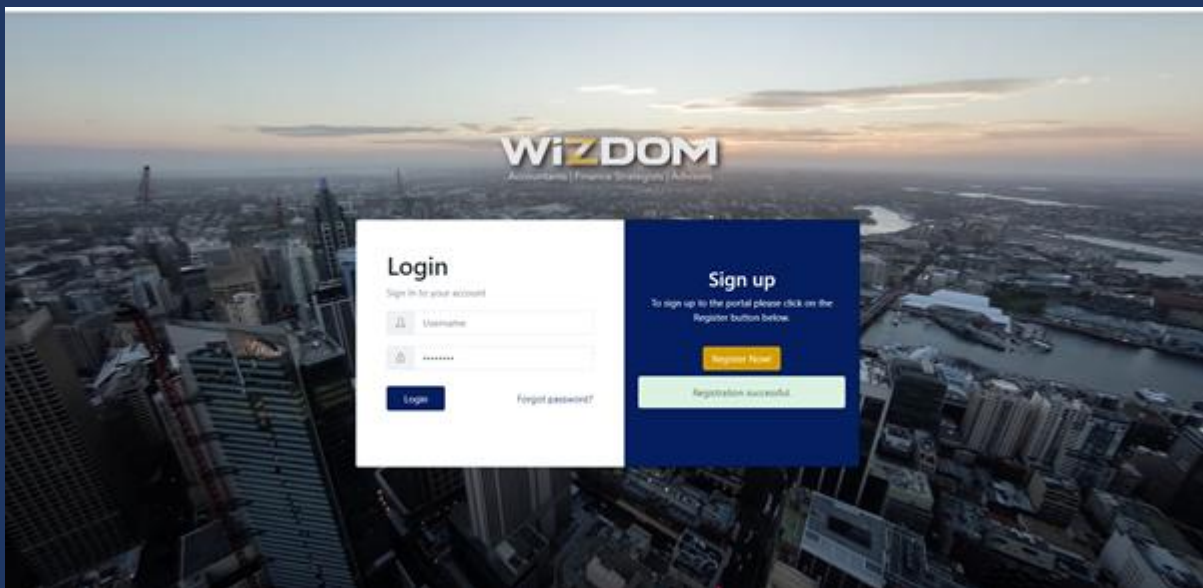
WiZDOM
Accountants | Finance Strategists | Advisors

Login
Sign in to your account
Username
••••••••
Login
Forgot password?

Sign up
To sign up to the portal please click on the Register button below.
Register Now
Registration successful